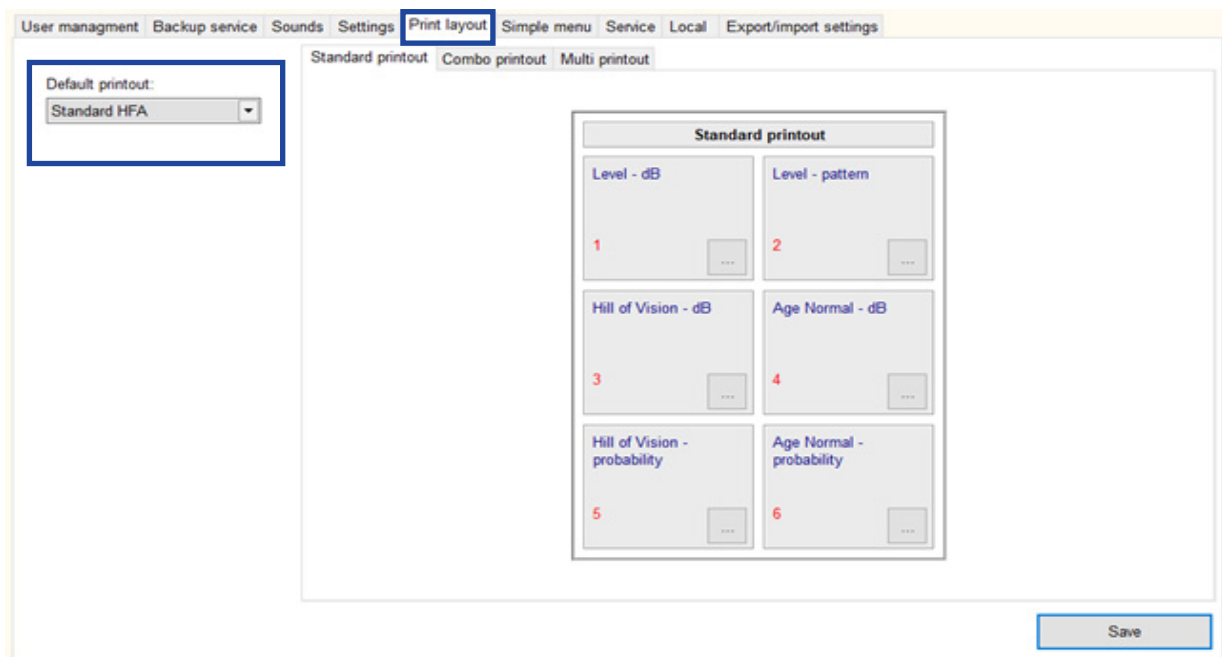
User managment | Backup service | Sounds | Settings | Print layout | Simple menu | Service | Local | Export/import settings

Default printout:
Standard HFA

Standard printout | Combo printout | Multi printout

Standard printout

Level - dB
1
...

Level - pattern
2
...

Hill of Vision - dB
3
...

Age Normal - dB
4
...

Hill of Vision - probability
5
...

Age Normal - probability
6
...

Save